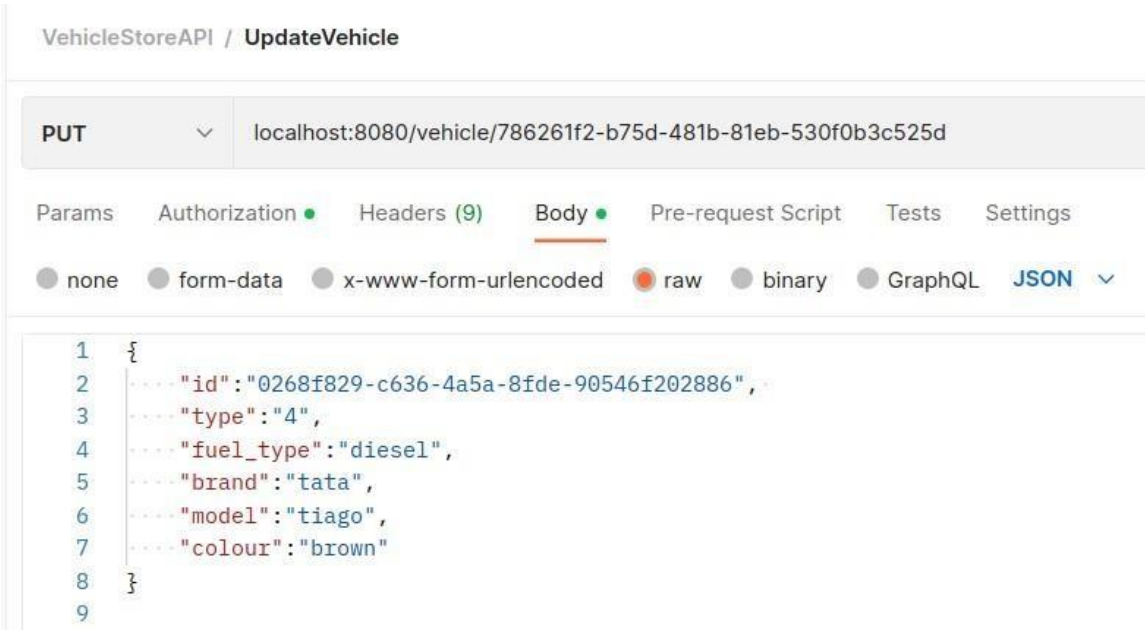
VehicleStoreAPI / UpdateVehicle

PUT localhost:8080/vehicle/786261f2-b75d-481b-81eb-530f0b3c525d

Params Authorization Headers (9) Body Pre-request Script Tests Settings

none form-data x-www-form-urlencoded raw binary GraphQL JSON

1 {
2 "id":"0268f829-c636-4a5a-8fde-90546f202886",
3 "type":"4",
4 "fuel_type":"diesel",
5 "brand":"tata",
6 "model":"tiago",
7 "colour":"brown"
8 }
9